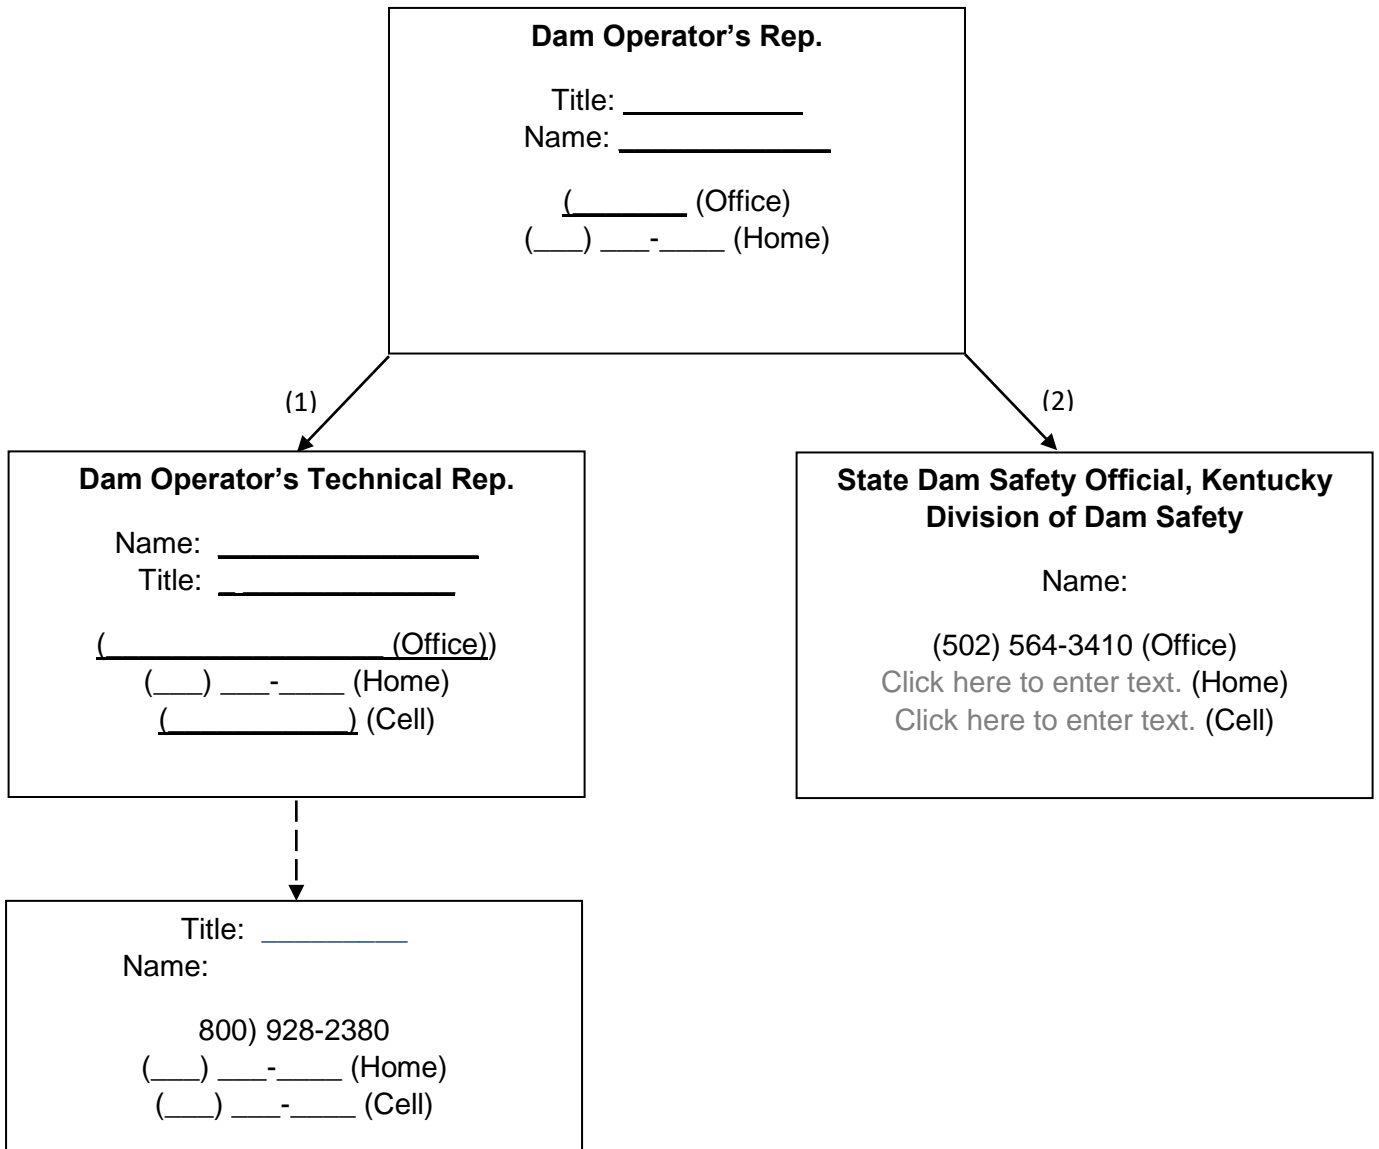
**Dam Operator’s Rep.**

Title: ___________
Name: ______________

(________ (Office)
(___) ___-____ (Home)

(1)

(2)

**Dam Operator’s Technical Rep.**

Name: _________________
Title: _ ______________

(__________________ (Office))
(___) ___-____ (Home)
(____________) (Cell)

**State Dam Safety Official, Kentucky Division of Dam Safety**

Name:

(502) 564-3410 (Office)
Click here to enter text. (Home)
Click here to enter text. (Cell)

Title: _________
Name:

800) 928-2380
(___) ___-____ (Home)
(___) ___-____ (Cell)